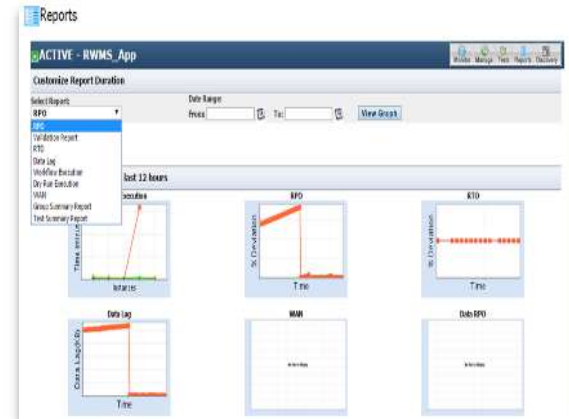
Reports

ACTIVE - RWMS_App

Monitor Manage Test Reports Discovery

Customize Report Duration

Select Report:

RPO

Date Range:

From: To: View Graph

RPO
Validation Report
RTO
Data Lag
Workflow Execution
Dry Run Execution
WAN
Group Summary Report
Test Summary Report

last 12 hours

Execution

Time (minutes)

Instances

RPO

% Deviation

Time

RTO

% Deviation

Time

Data Lag

Data Lag(KB)

Time

WAN

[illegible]

Data RPO

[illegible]